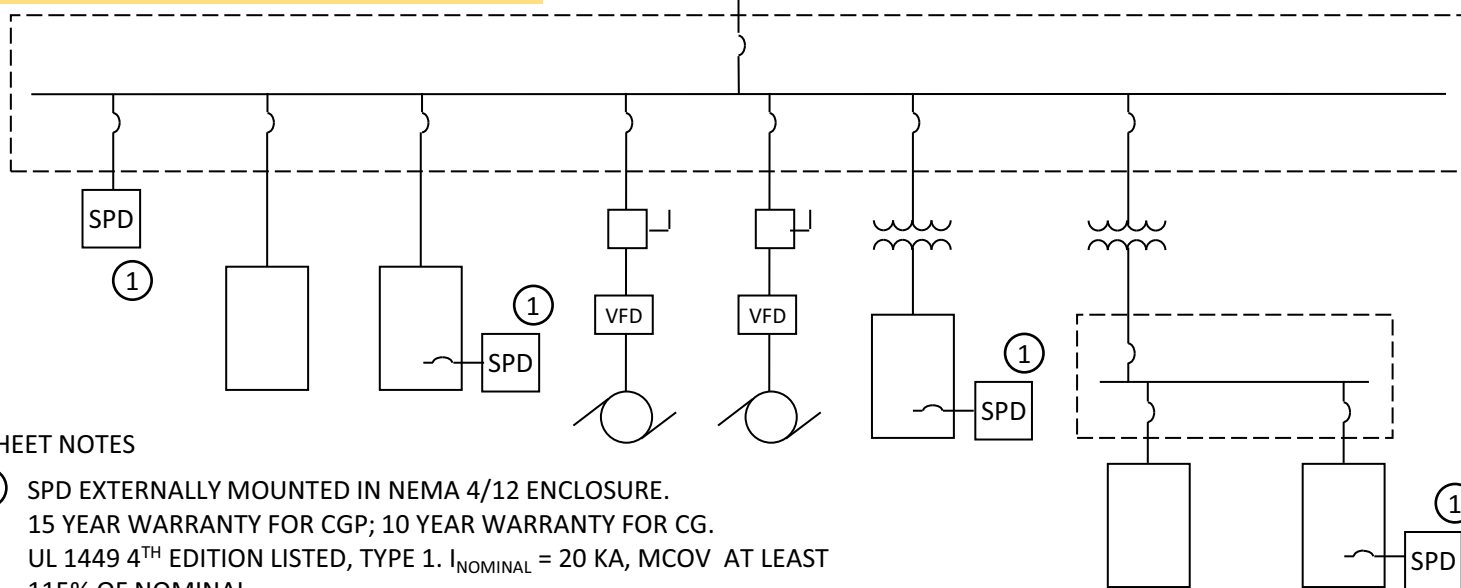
SPD

1

1

SPD

VFD

VFD

1

SPD

1

SPD

HEET NOTES

SPD EXTERNALLY MOUNTED IN NEMA 4/12 ENCLOSURE.
15 YEAR WARRANTY FOR CGP; 10 YEAR WARRANTY FOR CG.
UL 1449 $4^{TH}$ EDITION LISTED, TYPE 1. $I_{NOMINAL}$ = 20 KA, MCOV AT LEAST
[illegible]